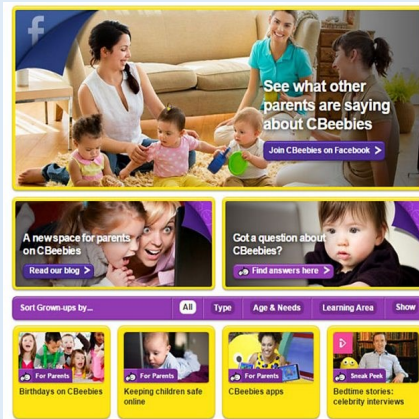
See what other parents are saying about CBeebies

Join CBeebies on Facebook

A new space for parents on CBeebies

Read our blog

Got a question about CBeebies?

Find answers here

Sort Grown-ups by...

All

Type

Age & Needs

Learning Area

Show

For Parents

Birthdays on CBeebies

For Parents

Keeping children safe online

For Parents

CBeebies apps

Sneak Peek

Bedtime stories: celebrity interviews